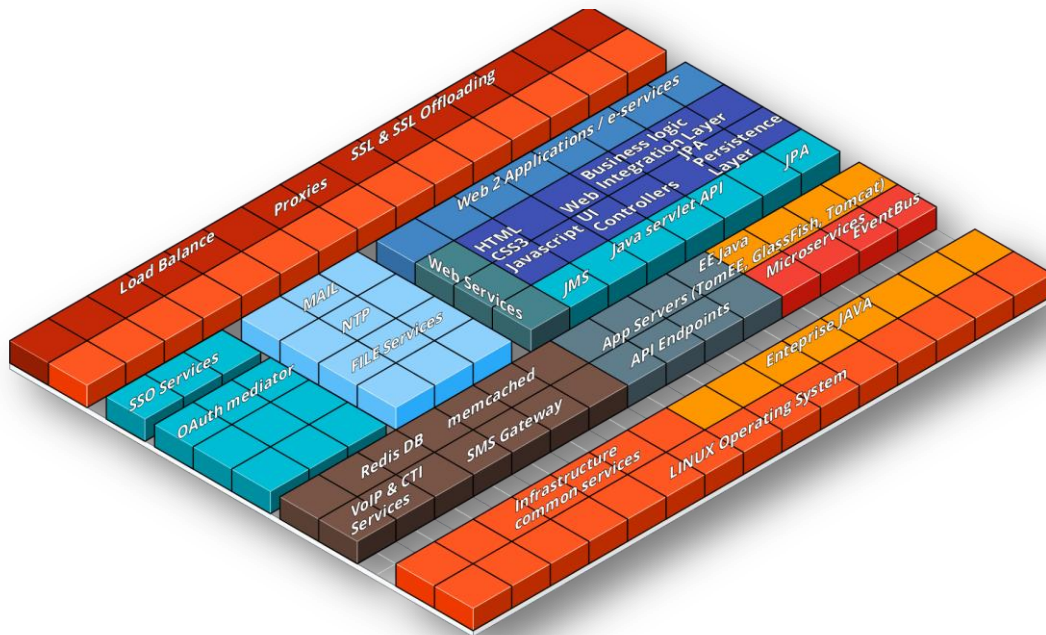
Load Balance
Proxies
SSL & SSL Offloading
Web 2 Applications / e-services
HTML CSS3
Javascript UI
Web Controllers
Business logic Integration Layer
JPA Persistence Layer
JPA
Java servlet API
JMS
Web Services
EE Java (TomEE, GlassFish, Tomcat)
Microservices
EventBus
MAIL
NTP
FILE Services
SSO Services
OAuth mediator
App Servers
API Endpoints
memcached
Redis DB
SMS Gateway
VoIP & CTI Services
Enteprise JAVA
LINUX Operating System
Infrastructure common services